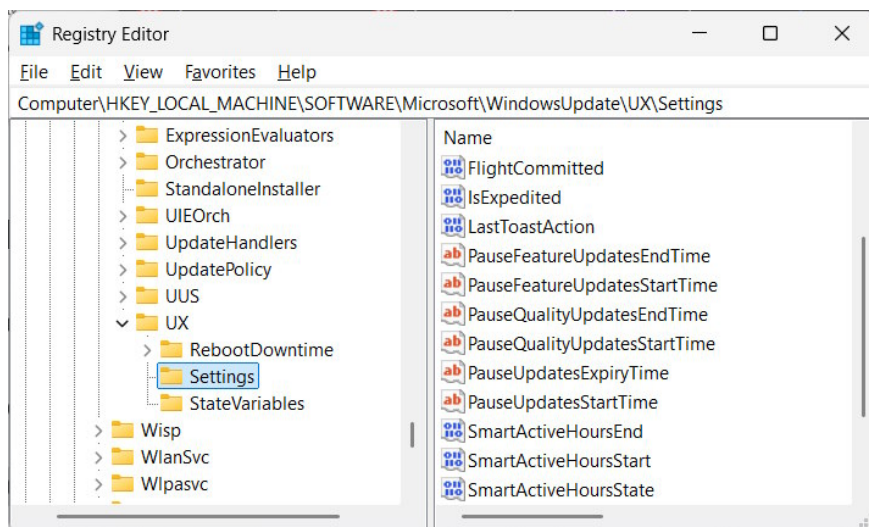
Registry Editor

File Edit View Favorites Help

Computer\HKEY_LOCAL_MACHINE\SOFTWARE\Microsoft\WindowsUpdate\UX\Settings

ExpressionEvaluators
Orchestrator
StandaloneInstaller
UIEOrch
UpdateHandlers
UpdatePolicy
UUS
UX
RebootDowntime
Settings
StateVariables
Wisp
WlanSvc
Wlpasvc

Name
FlightCommitted
IsExpedited
LastToastAction
PauseFeatureUpdatesEndTime
PauseFeatureUpdatesStartTime
PauseQualityUpdatesEndTime
PauseQualityUpdatesStartTime
PauseUpdatesExpiryTime
PauseUpdatesStartTime
SmartActiveHoursEnd
SmartActiveHoursStart
SmartActiveHoursState